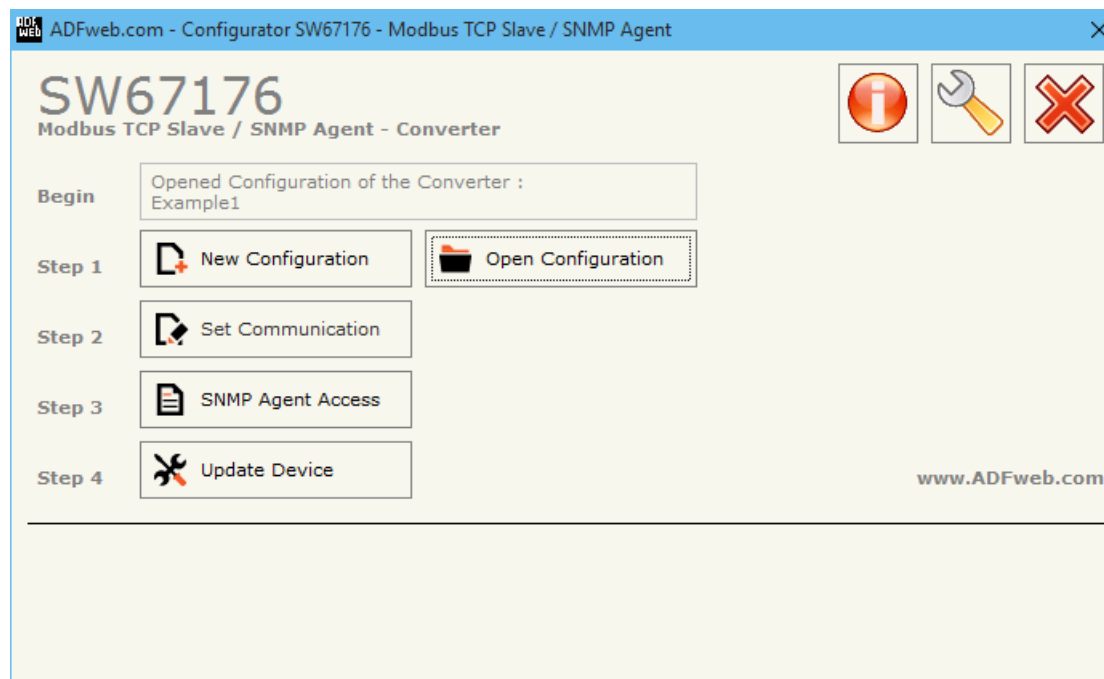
ADF web ADFweb.com - Configurator SW67176 - Modbus TCP Slave / SNMP Agent

SW67176
Modbus TCP Slave / SNMP Agent - Converter

Begin
Opened Configuration of the Converter :
Example1

Step 1
New Configuration
Open Configuration

Step 2
Set Communication

Step 3
SNMP Agent Access

Step 4
Update Device

www.ADFweb.com